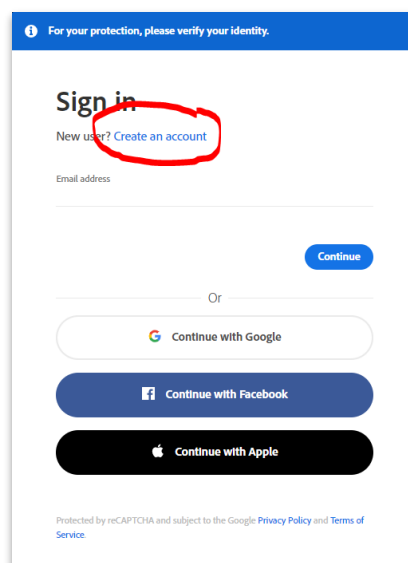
For your protection, please verify your identity.

Sign in

New user? Create an account

Email address

Continue

Or

Continue with Google

Continue with Facebook

Continue with Apple

Protected by reCAPTCHA and subject to the Google Privacy Policy and Terms of Service.